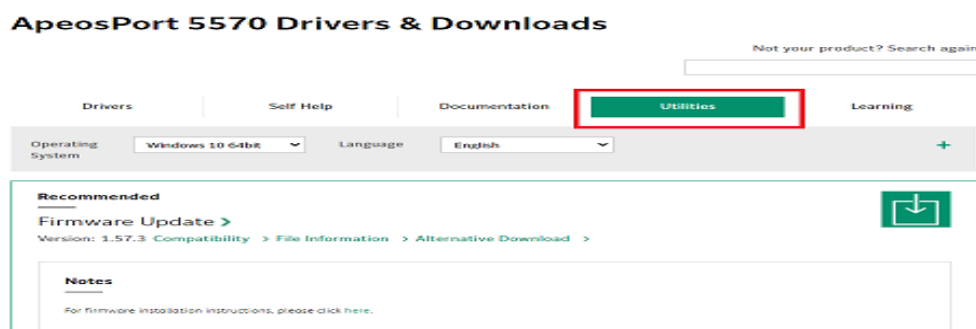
ApeosPort 5570 Drivers & Downloads

Not your product? Search again

Drivers | Self Help | Documentation | Utilities | Learning

Operating System | Windows 10 64bit | Language | English

+

Recommended

Firmware Update >

Version: 1.57.3 Compatibility > File Information > Alternative Download >

Notes

For firmware installation instructions, please click here.